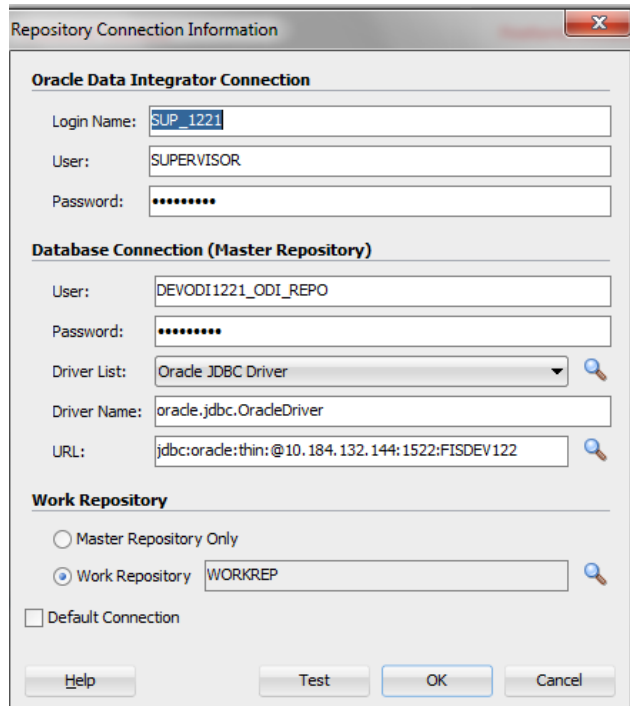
Repository Connection Information

Oracle Data Integrator Connection

Login Name: SUP_1221

User: SUPERVISOR

Password: •••••••••

Database Connection (Master Repository)

User: DEVODI1221_ODI_REPO

Password: •••••••••

Driver List: Oracle JDBC Driver

Driver Name: oracle.jdbc.OracleDriver

URL: jdbc:oracle:thin:@10.184.132.144:1522:FISDEV122

Work Repository

Master Repository Only

Work Repository WORKREP

Default Connection

Help Test OK Cancel